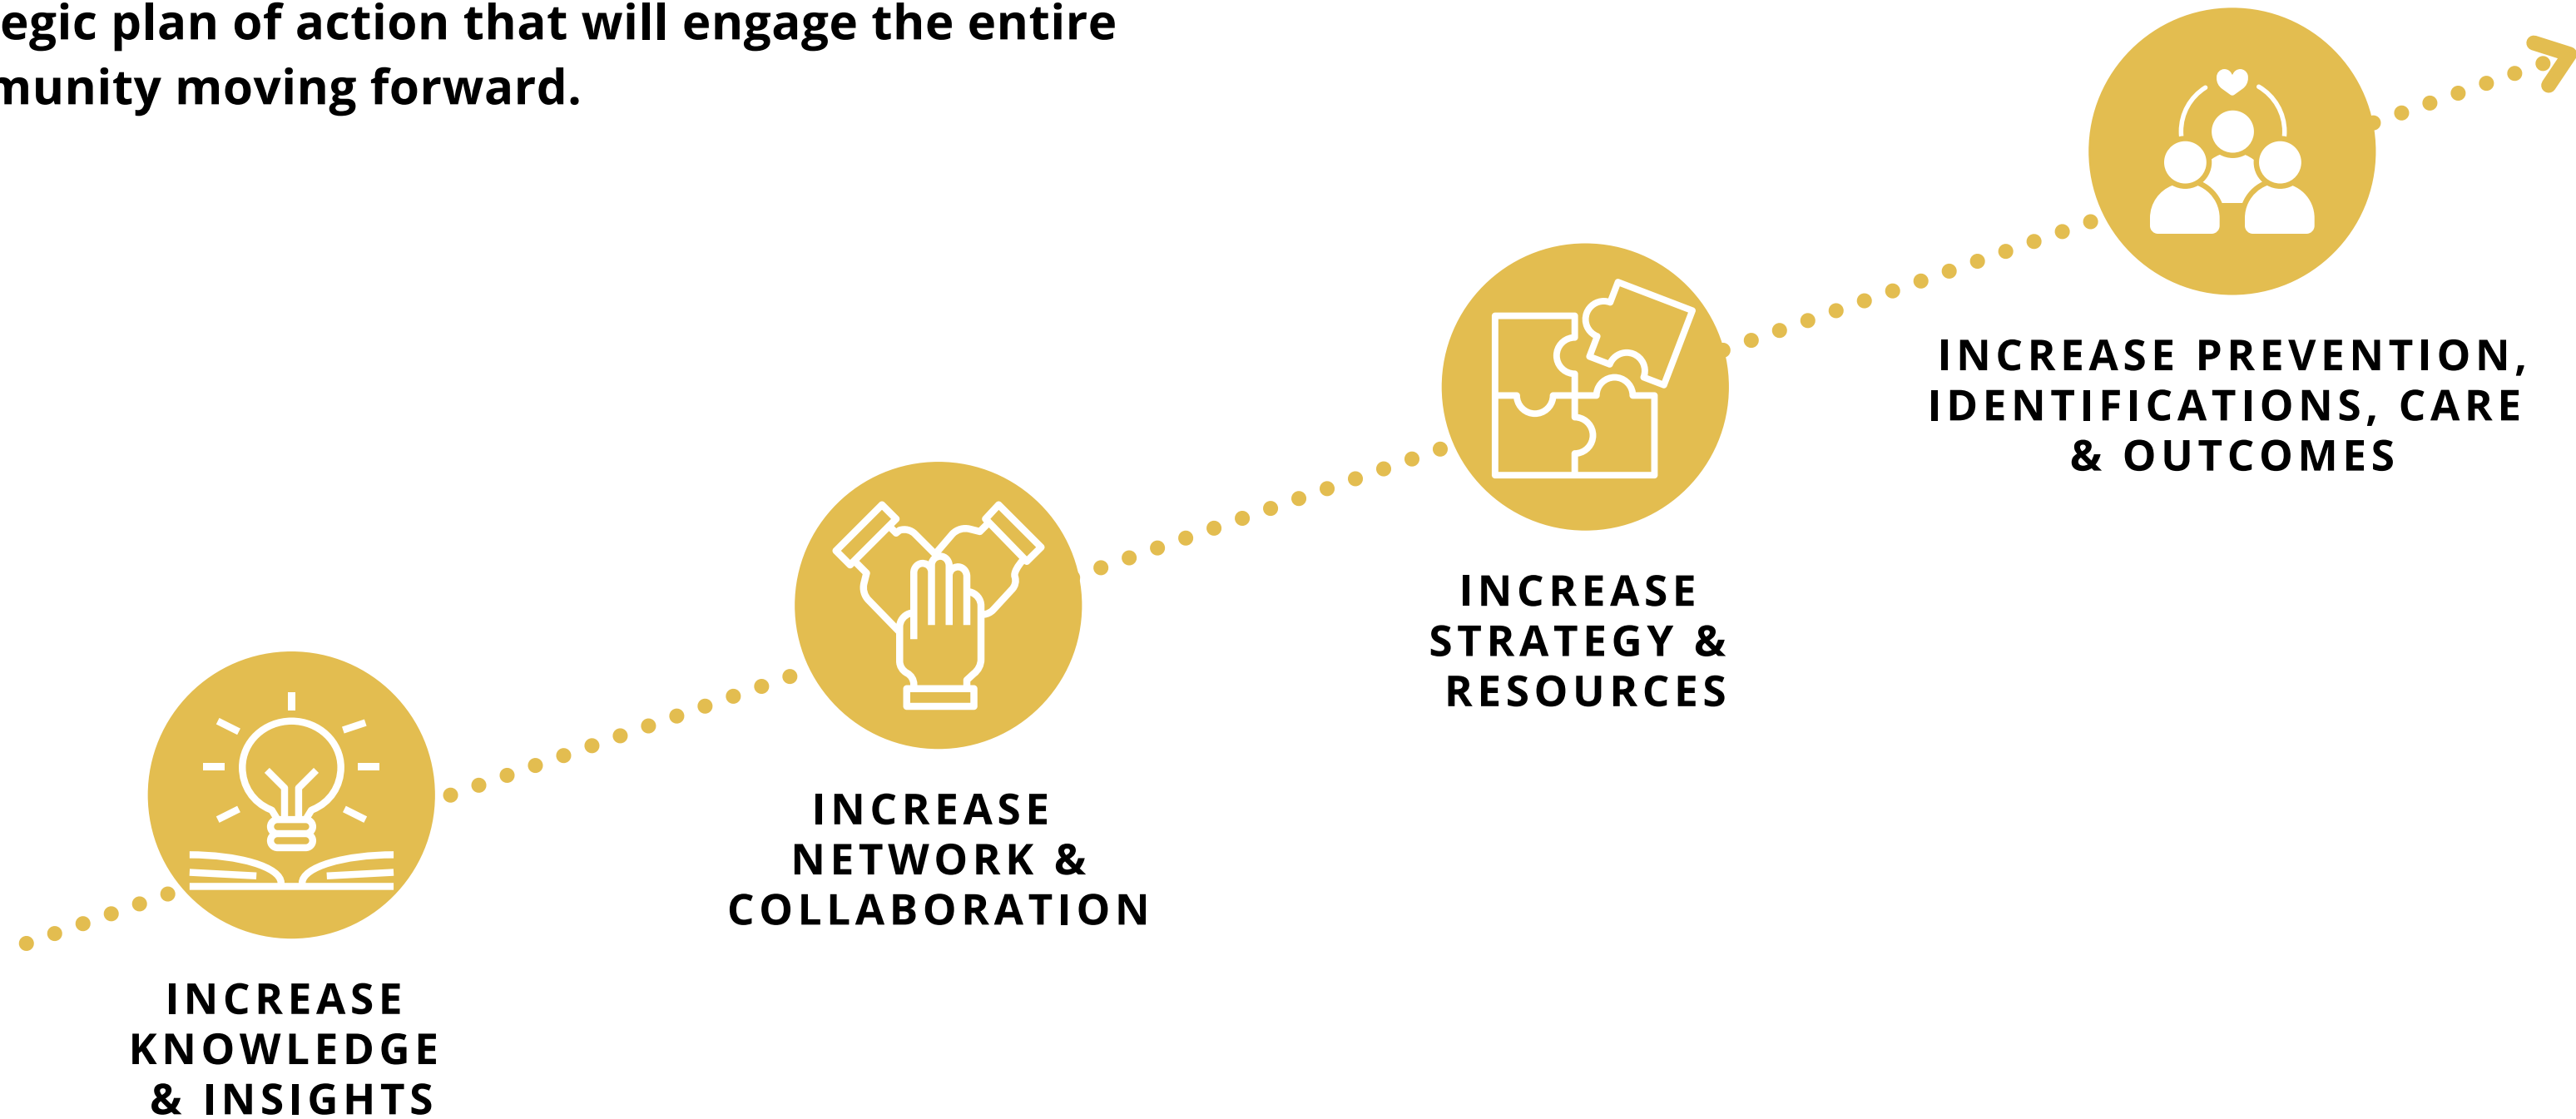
egic plan of action that will engage the entire munity moving forward.

INCREASE PREVENTION, IDENTIFICATIONS, CARE & OUTCOMES

INCREASE STRATEGY & RESOURCES

INCREASE NETWORK & COLLABORATION

INCREASE KNOWLEDGE & INSIGHTS